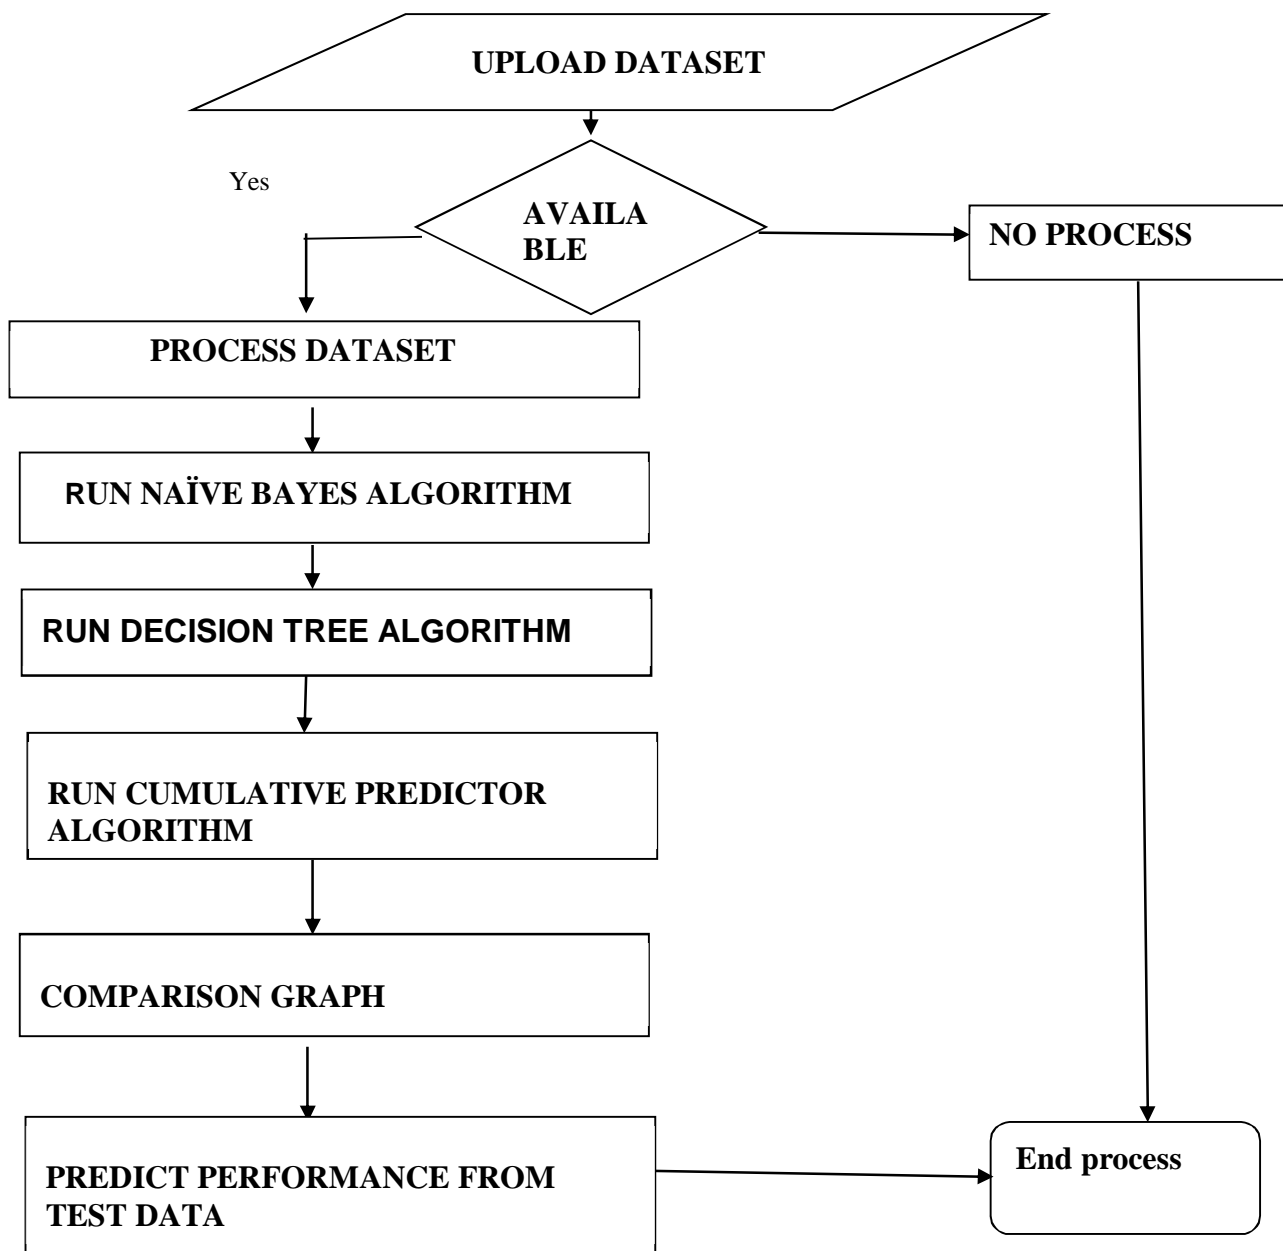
UPLOAD DATASET

Yes

AVAILA BLE

NO PROCESS

PROCESS DATASET

RUN NAÏVE BAYES ALGORITHM

RUN DECISION TREE ALGORITHM

RUN CUMULATIVE PREDICTOR ALGORITHM

COMPARISON GRAPH

PREDICT PERFORMANCE FROM TEST DATA

End process